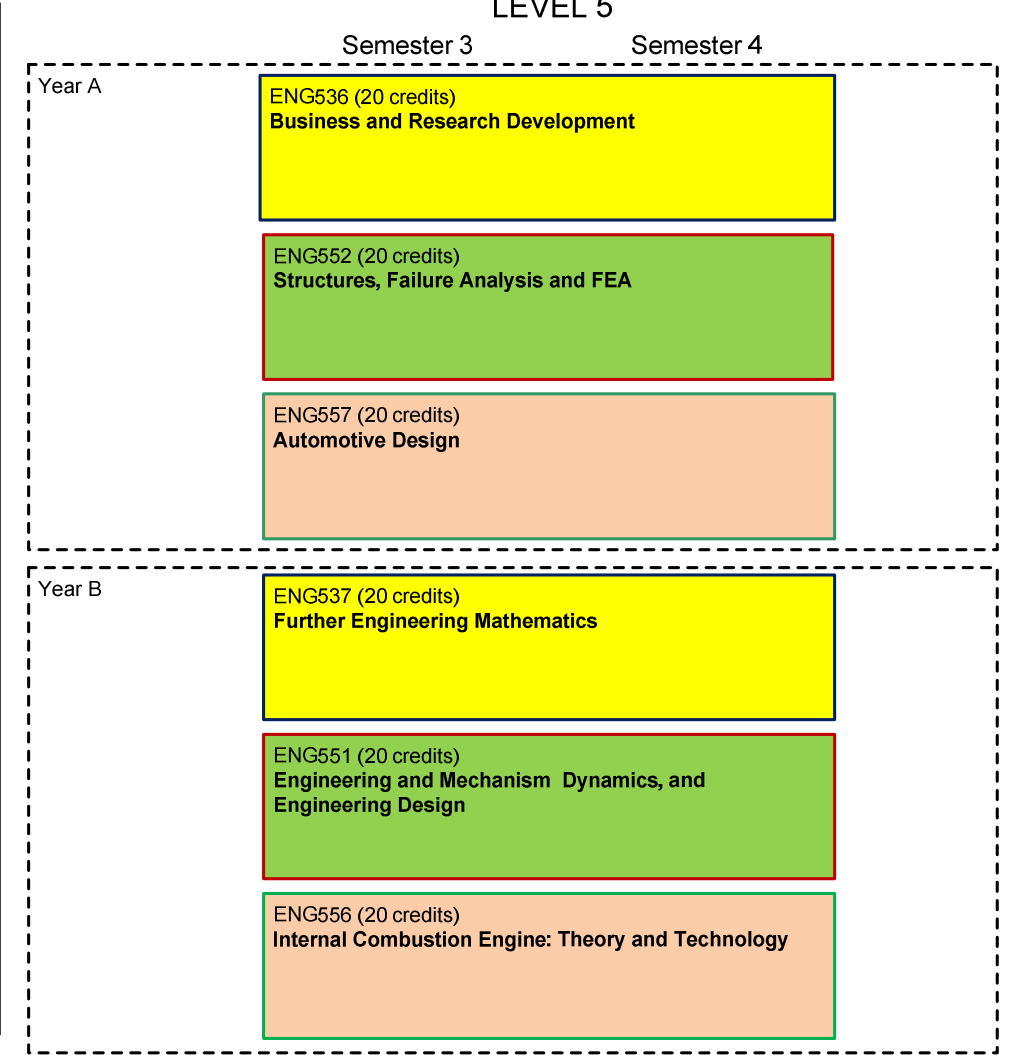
LEVEL 5

Semester 3

Semester 4

Year A

ENG536 (20 credits)
**Business and Research Development**

ENG552 (20 credits)
**Structures, Failure Analysis and FEA**

ENG557 (20 credits)
**Automotive Design**

Year B

ENG537 (20 credits)
**Further Engineering Mathematics**

ENG551 (20 credits)
**Engineering and Mechanism Dynamics, and Engineering Design**

ENG556 (20 credits)
**Internal Combustion Engine: Theory and Technology**